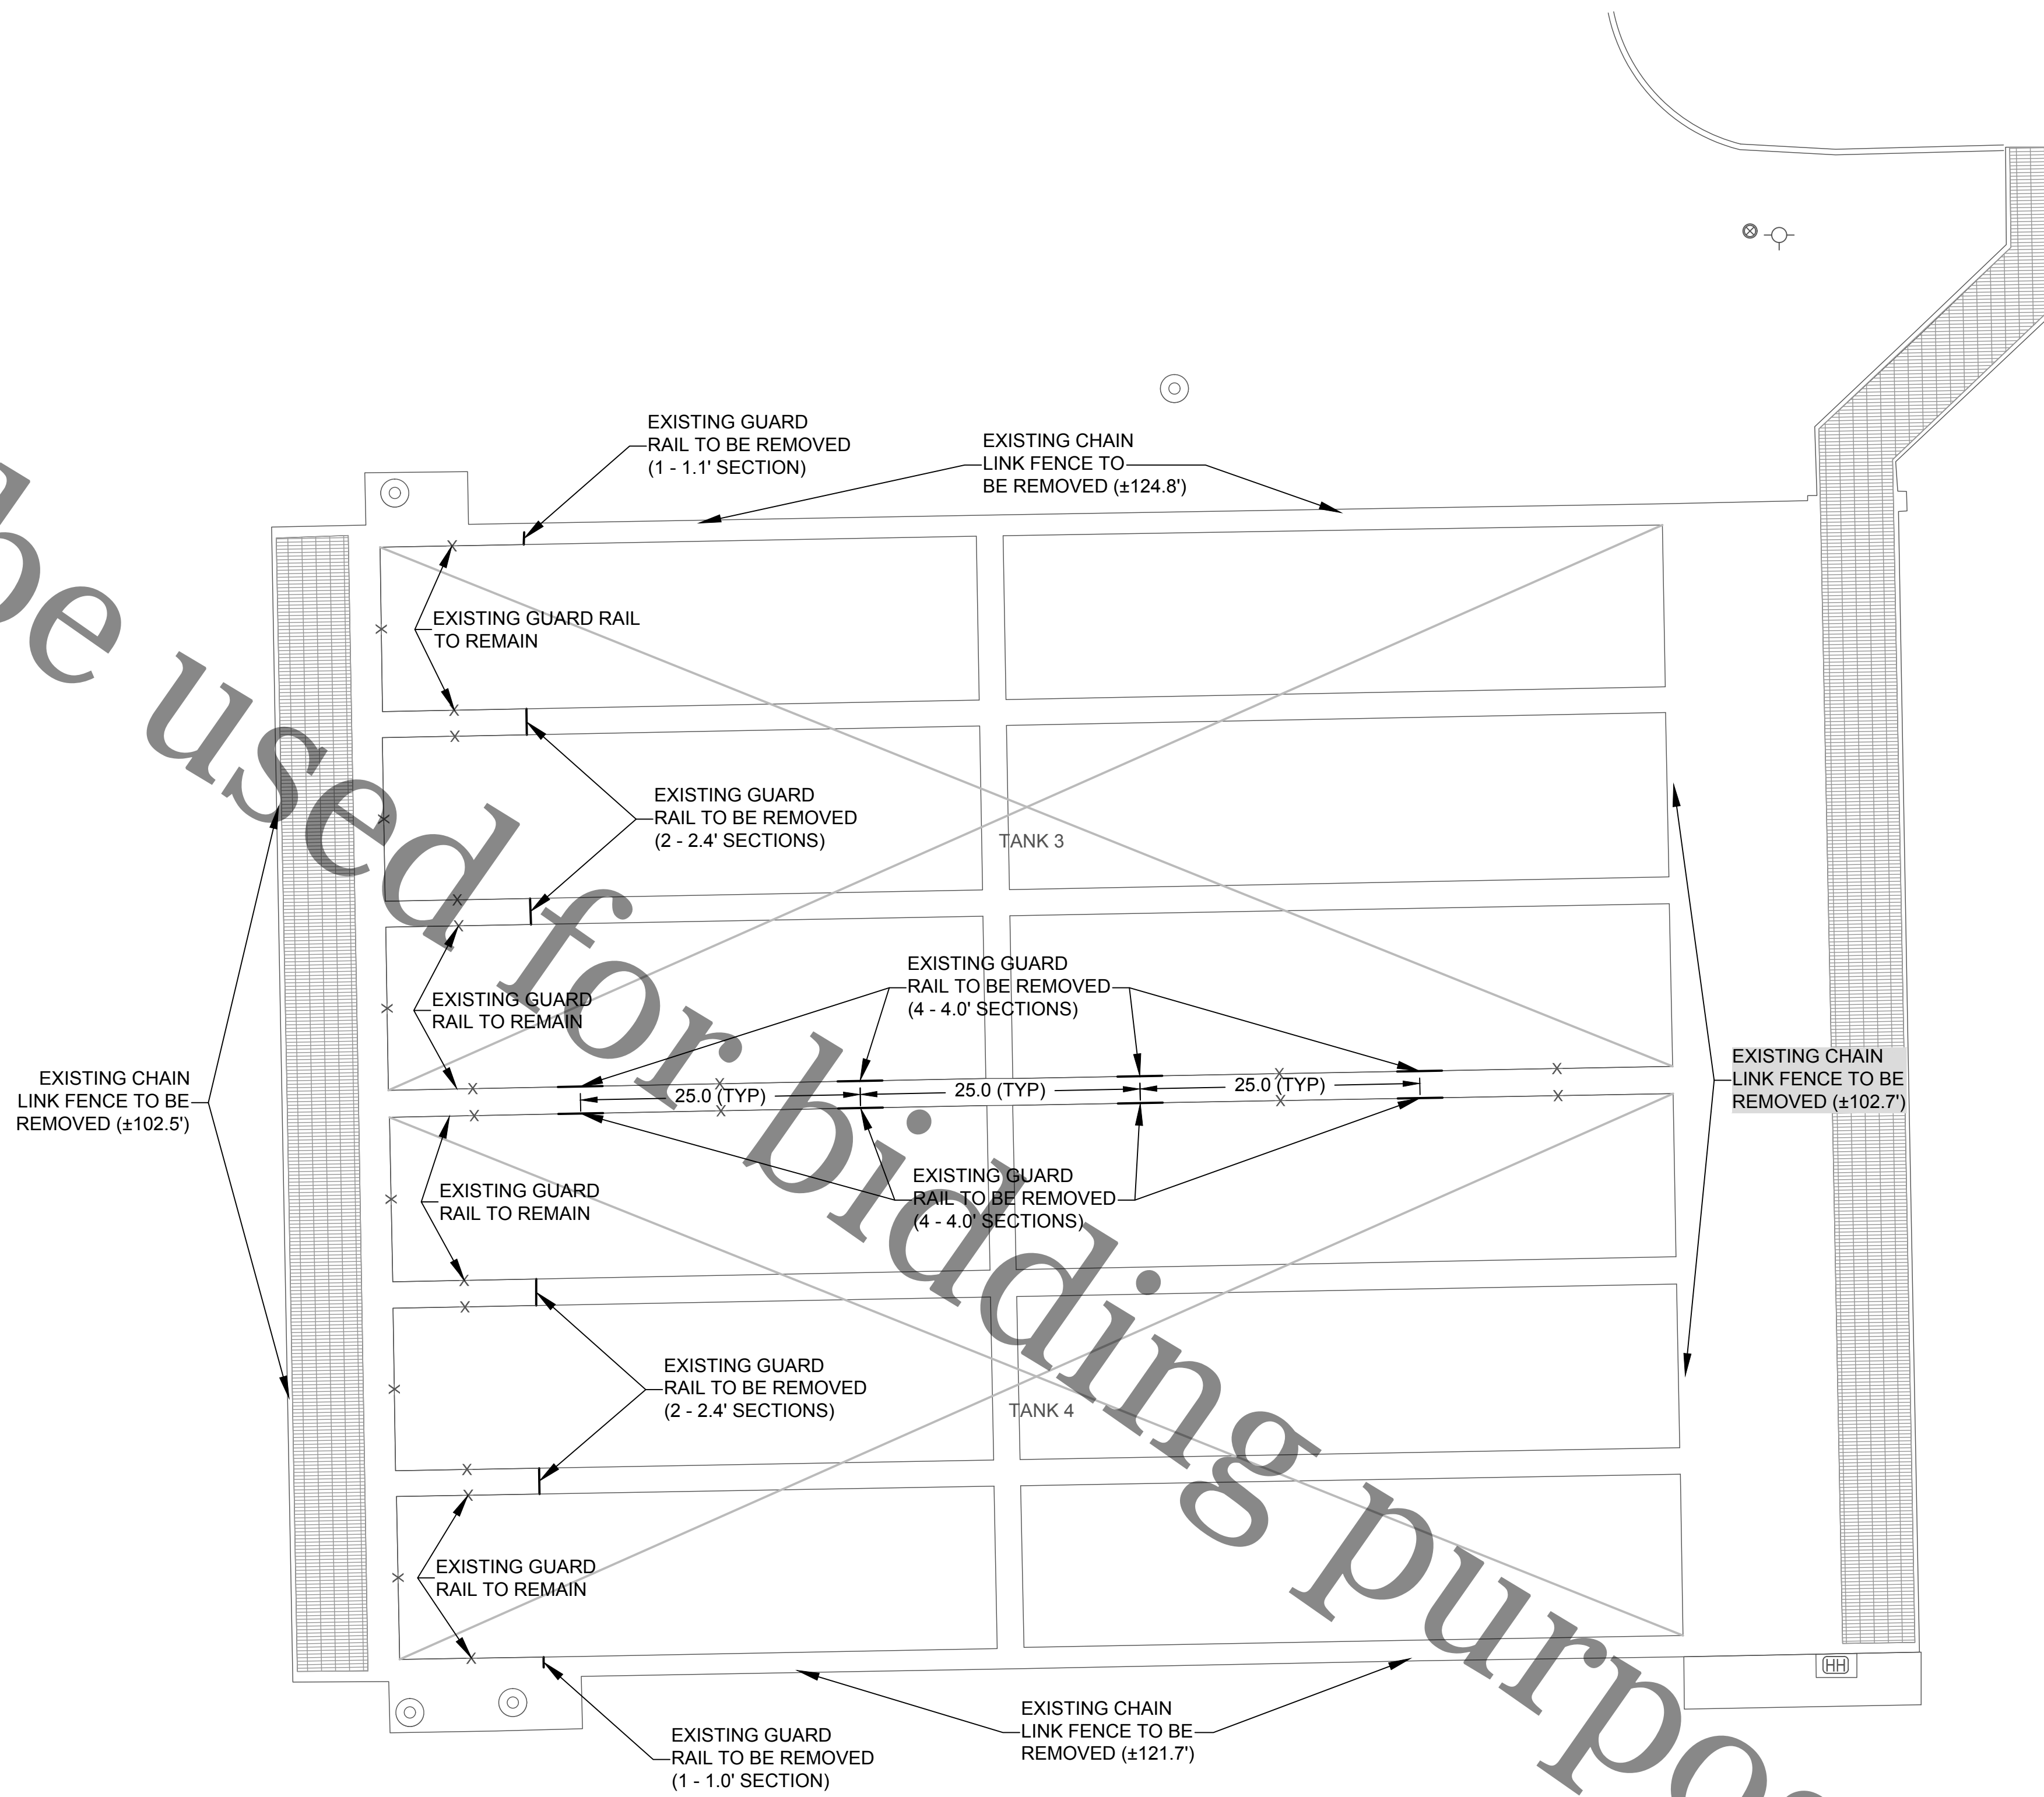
EXISTING GUARD RAIL TO BE REMOVED (1 - 1.1' SECTION)

EXISTING CHAIN LINK FENCE TO BE REMOVED (±124.8')

EXISTING GUARD RAIL TO REMAIN

EXISTING GUARD RAIL TO BE REMOVED (2 - 2.4' SECTIONS)

TANK 3

EXISTING GUARD RAIL TO REMAIN

EXISTING GUARD RAIL TO BE REMOVED (4 - 4.0' SECTIONS)

EXISTING CHAIN LINK FENCE TO BE REMOVED (±102.5')

25.0 (TYP)

25.0 (TYP)

25.0 (TYP)

EXISTING CHAIN LINK FENCE TO BE REMOVED (±102.7')

EXISTING GUARD RAIL TO REMAIN

EXISTING GUARD RAIL TO BE REMOVED (4 - 4.0' SECTIONS)

EXISTING GUARD RAIL TO BE REMOVED (2 - 2.4' SECTIONS)

TANK 4

EXISTING GUARD RAIL TO REMAIN

HH

EXISTING GUARD RAIL TO BE REMOVED (1 - 1.0' SECTION)

EXISTING CHAIN LINK FENCE TO BE REMOVED (±121.7')

be used for bidding purpo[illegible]